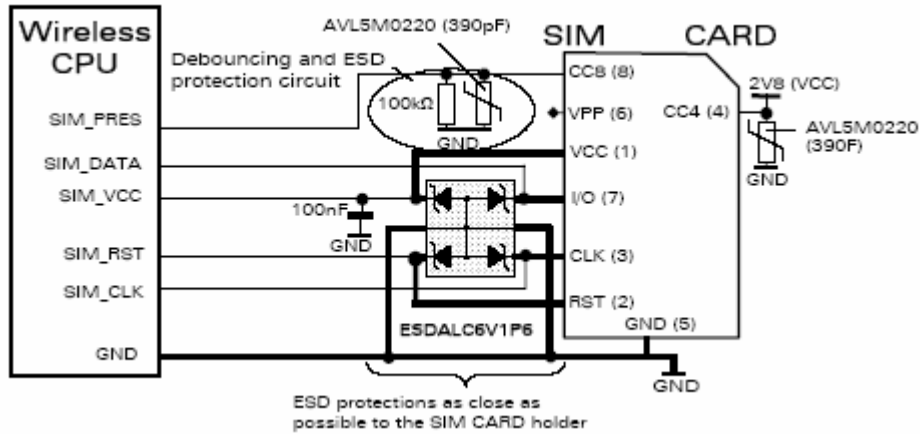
Wireless CPU

SIM_PRES
SIM_DATA
SIM_VCC
SIM_RST
SIM_CLK
GND

AVL5M0220 (390pF)
Debouncing and ESD protection circuit
100kΩ
GND
100nF
GND
ESDALC6V1P6

SIM CARD
CC8 (8)
VPP (6)
VCC (1)
I/O (7)
CLK (3)
RST (2)
GND (5)
CC4 (4)
2V8 (VCC)
AVL5M0220 (390F)
GND
GND

ESD protections as close as possible to the SIM CARD holder